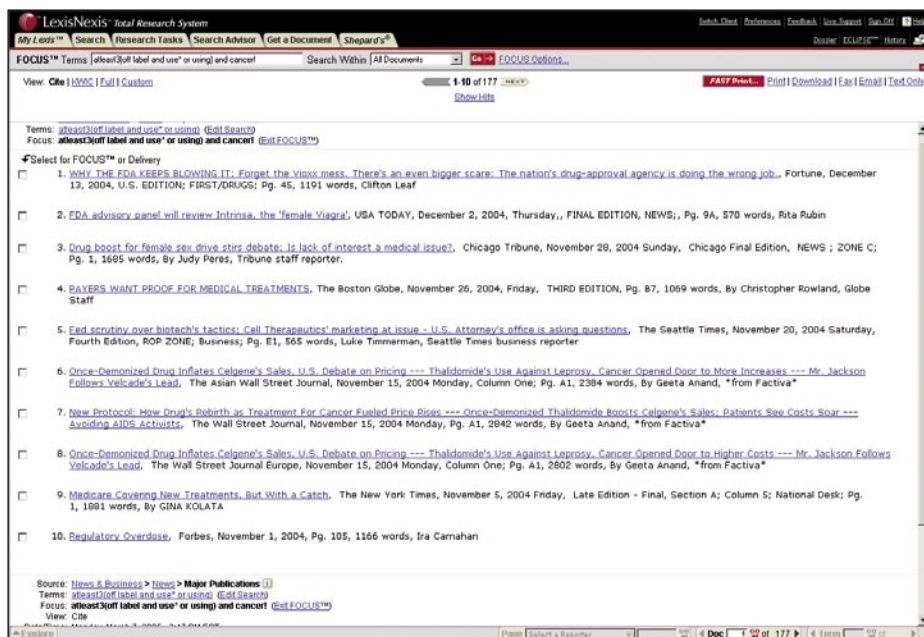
LexisNexis Total Research System

Switch Client | Preferences | Feedback | Live Support | Sign Off | Help

My Lexis™ | Search | Research Tasks | Search Advisor | Get a Document | Shepard's®

Dossier | ECLIPSE™ | History

FOCUS™ Terms atleast3(off label and use* or using) and cancer! Search Within All Documents Go FOCUS Options...

View: Cite | KWIC | Full | Custom

1-10 of 177 NEXT
Show Hits

FAST Print... Print | Download | Fax | Email | Text Only

Terms: atleast3(off label and use* or using) (Edit Search)
Focus: atleast3(off label and use* or using) and cancer! (Exit FOCUS™)

Select for FOCUS™ or Delivery

1. WHY THE FDA KEEPS BLOWING IT; Forget the Vioxx mess. There's an even bigger scare: The nation's drug-approval agency is doing the wrong job., Fortune, December 13, 2004, U.S. EDITION; FIRST/DRUGS; Pg. 45, 1191 words, Clifton Leaf

2. FDA advisory panel will review Intrinsa, the 'female Viagra', USA TODAY, December 2, 2004, Thursday,, FINAL EDITION, NEWS;, Pg. 9A, 570 words, Rita Rubin

3. Drug boost for female sex drive stirs debate; Is lack of interest a medical issue?, Chicago Tribune, November 28, 2004 Sunday, Chicago Final Edition, NEWS ; ZONE C; Pg. 1, 1685 words, By Judy Peres, Tribune staff reporter.

4. PAYERS WANT PROOF FOR MEDICAL TREATMENTS, The Boston Globe, November 26, 2004, Friday, THIRD EDITION, Pg. B7, 1069 words, By Christopher Rowland, Globe Staff

5. Fed scrutiny over biotech's tactics; Cell Therapeutics' marketing at issue - U.S. Attorney's office is asking questions, The Seattle Times, November 20, 2004 Saturday, Fourth Edition, ROP ZONE; Business; Pg. E1, 565 words, Luke Timmerman, Seattle Times business reporter

6. Once-Demonized Drug Inflates Celgene's Sales, U.S. Debate on Pricing --- Thalidomide's Use Against Leprosy, Cancer Opened Door to More Increases --- Mr. Jackson Follows Velcade's Lead, The Asian Wall Street Journal, November 15, 2004 Monday, Column One; Pg. A1, 2384 words, By Geeta Anand, *from Factiva*

7. New Protocol: How Drug's Rebirth as Treatment For Cancer Fueled Price Rises --- Once-Demonized Thalidomide Boosts Celgene's Sales; Patients See Costs Soar --- Avoiding AIDS Activists, The Wall Street Journal, November 15, 2004 Monday, Pg. A1, 2842 words, By Geeta Anand, *from Factiva*

8. Once-Demonized Drug Inflates Celgene's Sales, U.S. Debate on Pricing --- Thalidomide's Use Against Leprosy, Cancer Opened Door to Higher Costs --- Mr. Jackson Follows Velcade's Lead, The Wall Street Journal Europe, November 15, 2004 Monday, Column One; Pg. A1, 2802 words, By Geeta Anand, *from Factiva*

9. Medicare Covering New Treatments, But With a Catch, The New York Times, November 5, 2004 Friday, Late Edition - Final, Section A; Column 5; National Desk; Pg. 1, 1881 words, By GINA KOLATA

10. Regulatory Overdose, Forbes, November 1, 2004, Pg. 105, 1166 words, Ira Carnahan

Source: News & Business > News > Major Publications
Terms: atleast3(off label and use* or using) (Edit Search)
Focus: atleast3(off label and use* or using) and cancer! (Exit FOCUS™)
View: Cite
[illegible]

Explore

Page Select a Reporter | Doc 1 of 177 | Term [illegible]